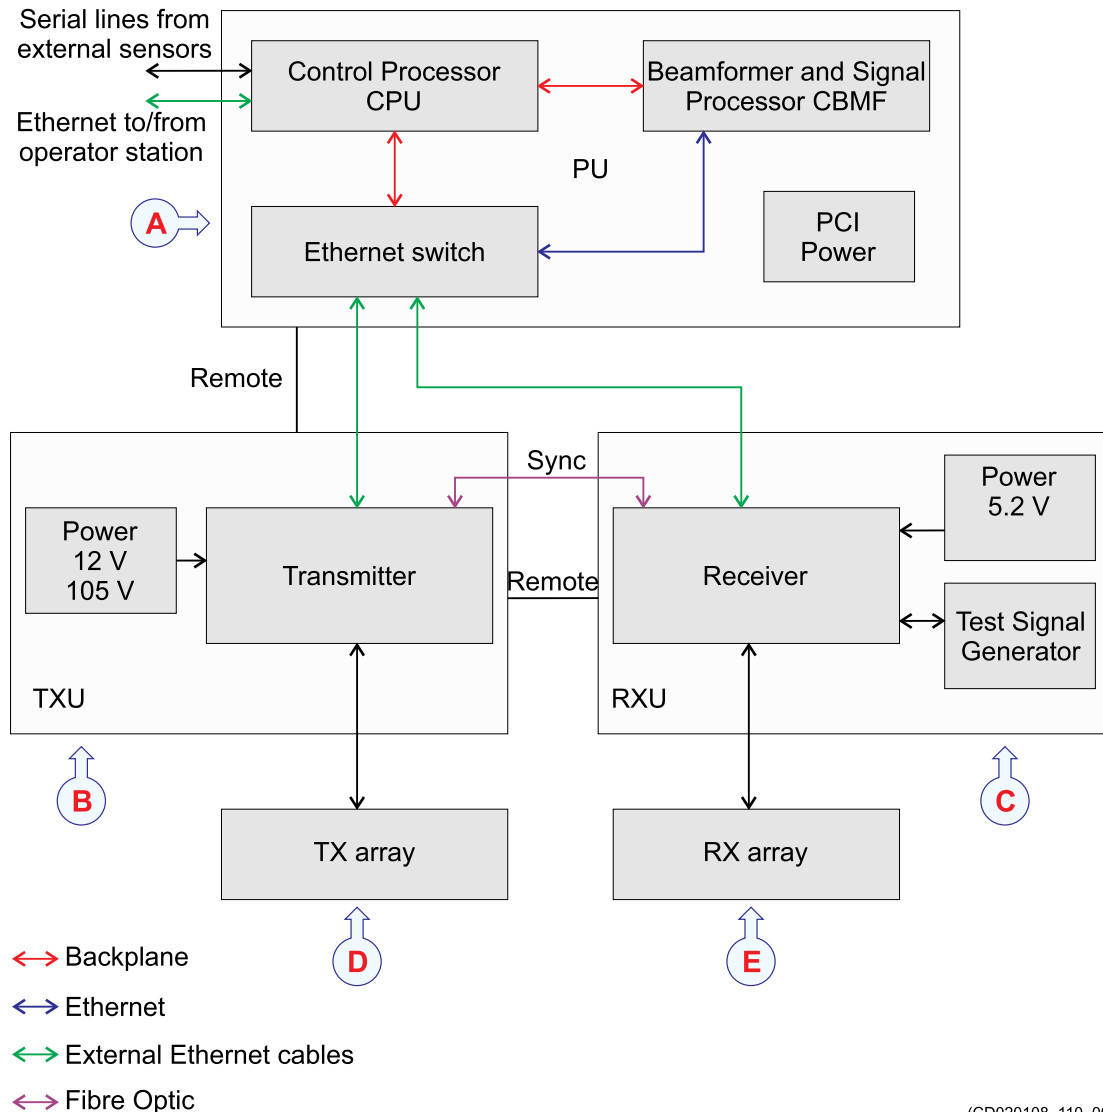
Serial lines from external sensors

Ethernet to/from operator station

Control Processor CPU

Beamformer and Signal Processor CBMF

PU

A

Ethernet switch

PCI Power

Remote

Sync

Power 12 V 105 V

Transmitter

Remote

Receiver

Power 5.2 V

Test Signal Generator

TXU

RXU

B

C

TX array

RX array

D

E

Backplane

Ethernet

External Ethernet cables

Fibre Optic

(CD020108_110_0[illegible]